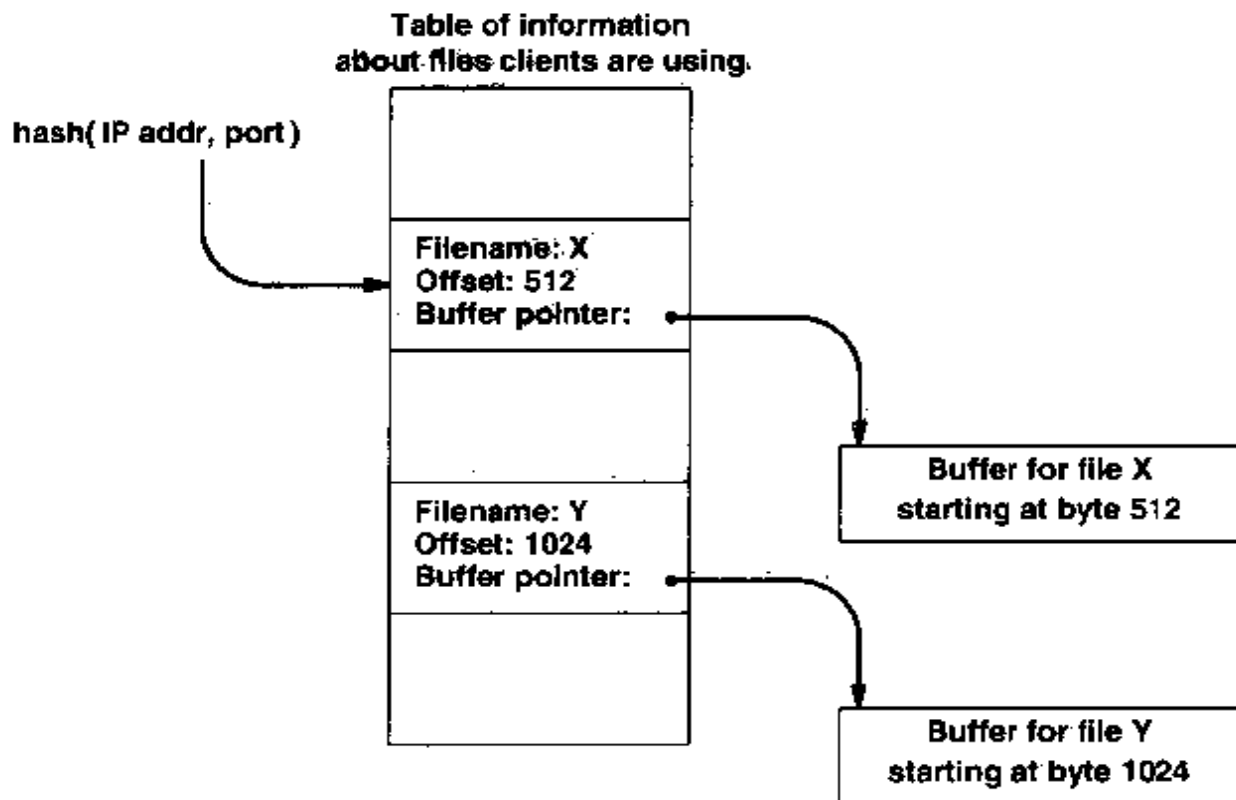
Table of information about files clients are using.

hash( IP addr, port )

Filename: X
Offset: 512
Buffer pointer:

Filename: Y
Offset: 1024
Buffer pointer:

Buffer for file X starting at byte 512

Buffer for file Y starting at byte 1024